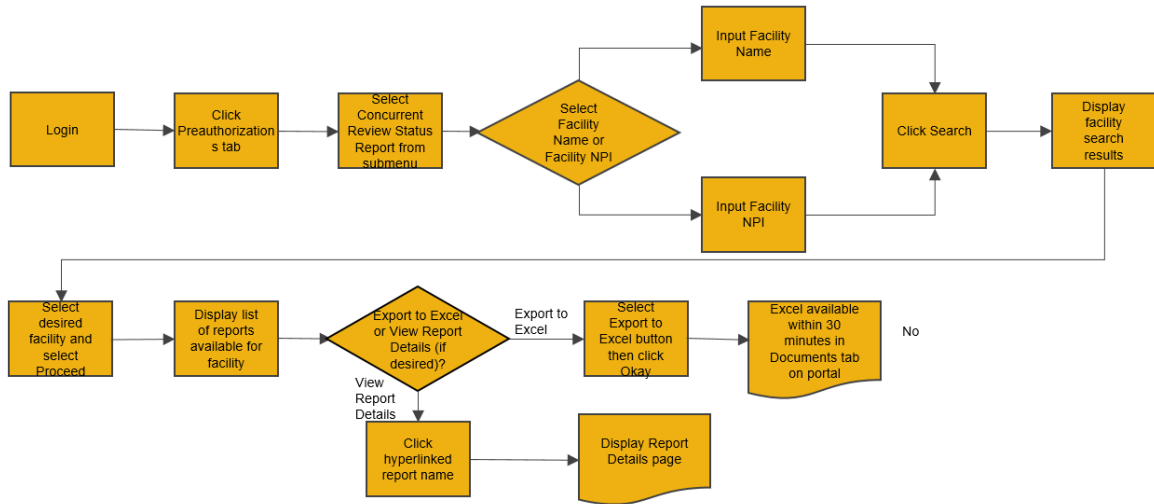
Login

Click Preauthorizations tab

Select Concurrent Review Status Report from submenu

Select Facility Name or Facility NPI

Input Facility Name

Input Facility NPI

Click Search

Display facility search results

Select desired facility and select Proceed

Display list of reports available for facility

Export to Excel or View Report Details (if desired)?

Export to Excel

Select Export to Excel button then click Okay

Excel available within 30 minutes in Documents tab on portal

No

View Report Details

Click hyperlinked report name

Display Report Details page